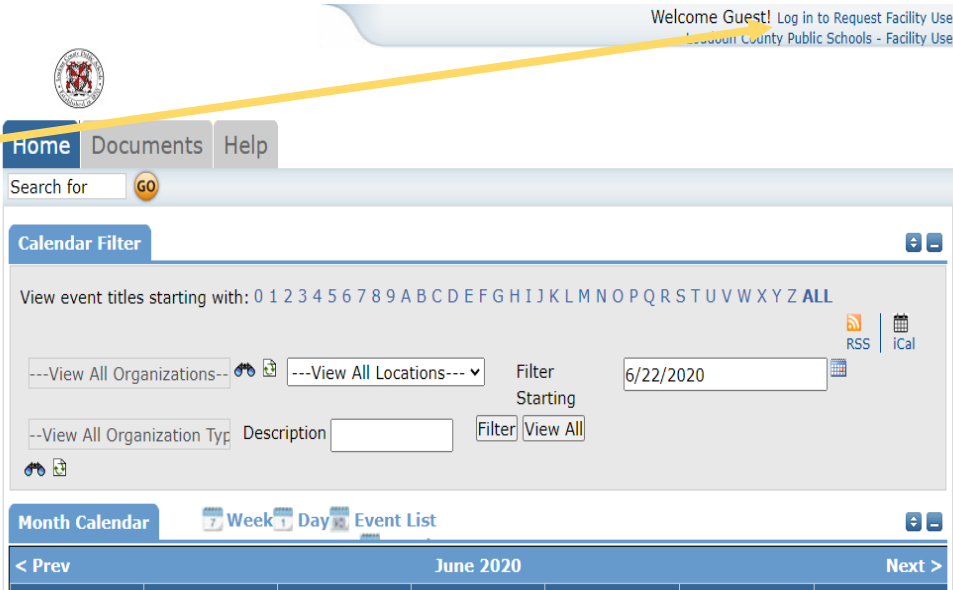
Welcome Guest! Log in to Request Facility Use
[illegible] County Public Schools - Facility Use

Home Documents Help

Search for GO

Calendar Filter

View event titles starting with: 0 1 2 3 4 5 6 7 8 9 A B C D E F G H I J K L M N O P Q R S T U V W X Y Z ALL

RSS iCal

---View All Organizations-- ---View All Locations--- Filter Starting 6/22/2020

--View All Organization Typ Description Filter View All

Month Calendar 7 Week 1 Day Event List

< Prev June 2020 Next >